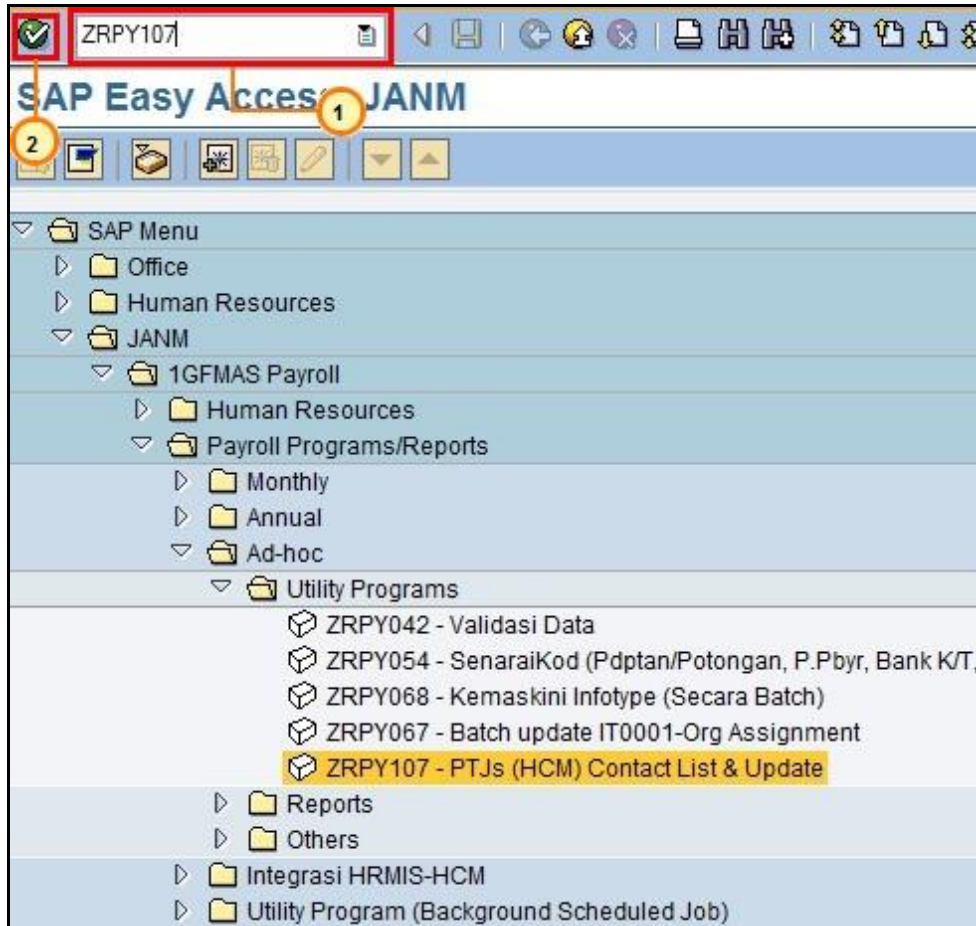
ZRPY107

SAP Easy Access JANM

1

2

SAP Menu
Office
Human Resources
JANM
1GFMAS Payroll
Human Resources
Payroll Programs/Reports
Monthly
Annual
Ad-hoc
Utility Programs
ZRPY042 - Validasi Data
ZRPY054 - SenaraiKod (Pdptan/Potongan, P.Pbyr, Bank K/T,
ZRPY068 - Kemaskini Infotype (Secara Batch)
ZRPY067 - Batch update IT0001-Org Assignment
ZRPY107 - PTJs (HCM) Contact List & Update
Reports
Others
Integrasi HRMIS-HCM
Utility Program (Background Scheduled Job)